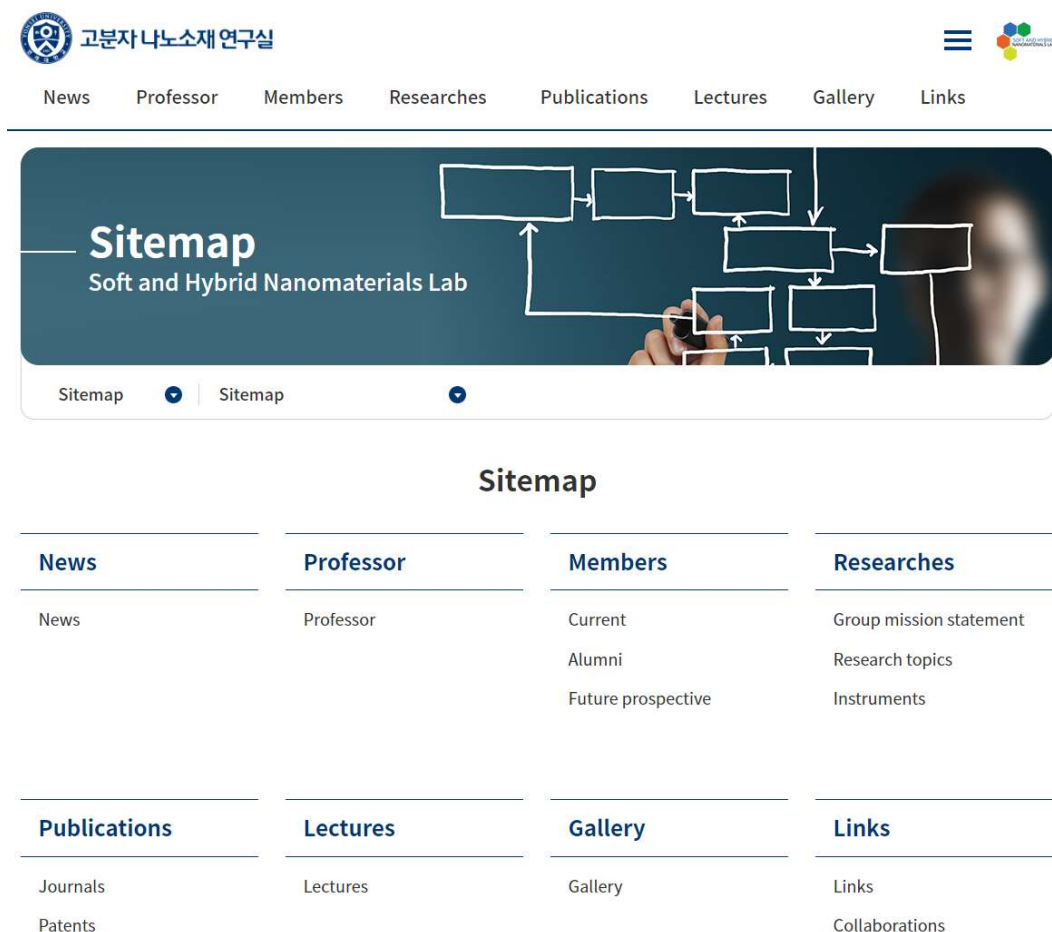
고분자 나노소재 연구실

News Professor Members Researches Publications Lectures Gallery Links

Sitemap
Soft and Hybrid Nanomaterials Lab

Sitemap Sitemap

Sitemap

News
News

Professor
Professor

Members
Current
Alumni
Future prospective

Researches
Group mission statement
Research topics
Instruments

Publications
Journals
Patents

Lectures
Lectures

Gallery
Gallery

Links
Links
Collaborations